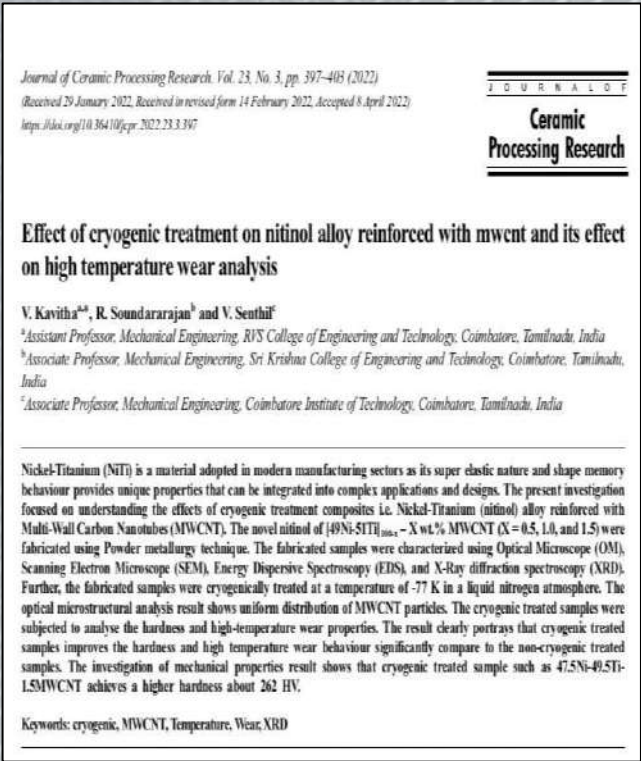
Journal of Ceramic Processing Research. Vol. 23, No. 3, pp. 397~403 (2022)
(Received 29 January 2022, Received in revised form 14 February 2022, Accepted 8 April 2022)
https://doi.org/10.36410/jcpr.2022.23.3.397

J O U R N A L O F
Ceramic
Processing Research

Effect of cryogenic treatment on nitinol alloy reinforced with mwcnt and its effect on high temperature wear analysis

V. Kavitha$^{a,*}$, R. Soundararajan$^{b}$ and V. Senthil$^{c}$

$^{a}$Assistant Professor, Mechanical Engineering, RVS College of Engineering and Technology, Coimbatore, Tamilnadu, India
$^{b}$Associate Professor, Mechanical Engineering, Sri Krishna College of Engineering and Technology, Coimbatore, Tamilnadu, India
$^{c}$Associate Professor, Mechanical Engineering, Coimbatore Institute of Technology, Coimbatore, Tamilnadu, India

Nickel-Titanium (NiTi) is a material adopted in modern manufacturing sectors as its super elastic nature and shape memory behaviour provides unique properties that can be integrated into complex applications and designs. The present investigation focused on understanding the effects of cryogenic treatment composites i.e. Nickel-Titanium (nitinol) alloy reinforced with Multi-Wall Carbon Nanotubes (MWCNT). The novel nitinol of $[49Ni\text{-}51Ti]_{100-x}$ – X wt.% MWCNT (X = 0.5, 1.0, and 1.5) were fabricated using Powder metallurgy technique. The fabricated samples were characterized using Optical Microscope (OM), Scanning Electron Microscope (SEM), Energy Dispersive Spectroscopy (EDS), and X-Ray diffraction spectroscopy (XRD). Further, the fabricated samples were cryogenically treated at a temperature of -77 K in a liquid nitrogen atmosphere. The optical microstructural analysis result shows uniform distribution of MWCNT particles. The cryogenic treated samples were subjected to analyse the hardness and high-temperature wear properties. The result clearly portrays that cryogenic treated samples improves the hardness and high temperature wear behaviour significantly compare to the non-cryogenic treated samples. The investigation of mechanical properties result shows that cryogenic treated sample such as 47.5Ni-49.5Ti-1.5MWCNT achieves a higher hardness about 262 HV.

Keywords: cryogenic, MWCNT, Temperature, Wear, XRD